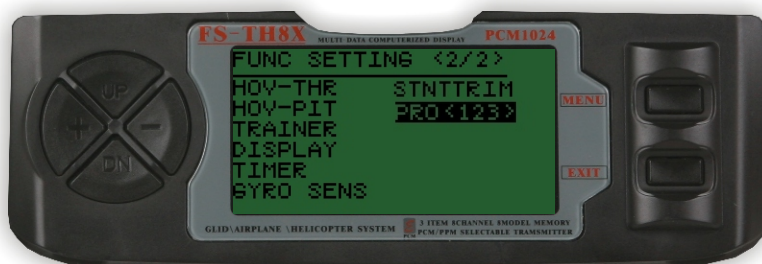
FS-TH8X MULTI DATA COMPUTERIZED DISPLAY PCM1024

FUNC SETTING <2/2>
HOV-THR STNTTRIM
HOV-PIT PRO<123>
TRAINER
DISPLAY
TIMER
GYRO SENS

UP
+
−
DN

MENU
EXIT

GLID\AIRPLANE \HELICOPTER SYSTEM
8 ITEM 8CHANNEL 8MODEL MEMORY
PCM/PPM SELECTABLE TRANSMITTER